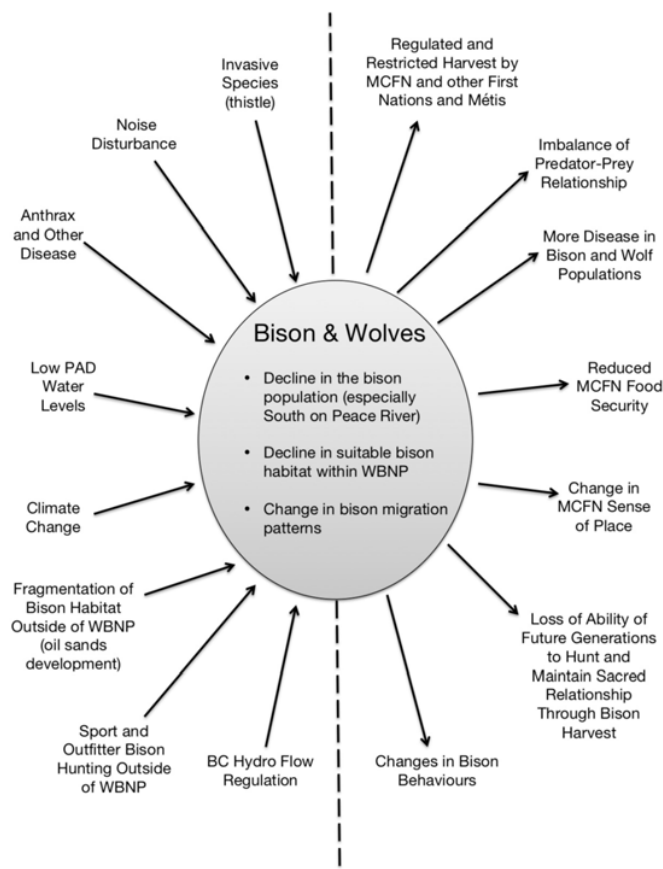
Invasive Species (thistle)

Noise Disturbance

Anthrax and Other Disease

Low PAD Water Levels

Climate Change

Fragmentation of Bison Habitat Outside of WBNP (oil sands development)

Sport and Outfitter Bison Hunting Outside of WBNP

BC Hydro Flow Regulation

Bison & Wolves

- Decline in the bison population (especially South on Peace River)
- Decline in suitable bison habitat within WBNP
- Change in bison migration patterns

Regulated and Restricted Harvest by MCFN and other First Nations and Métis

Imbalance of Predator-Prey Relationship

More Disease in Bison and Wolf Populations

Reduced MCFN Food Security

Change in MCFN Sense of Place

Loss of Ability of Future Generations to Hunt and Maintain Sacred Relationship Through Bison Harvest

Changes in Bison Behaviours